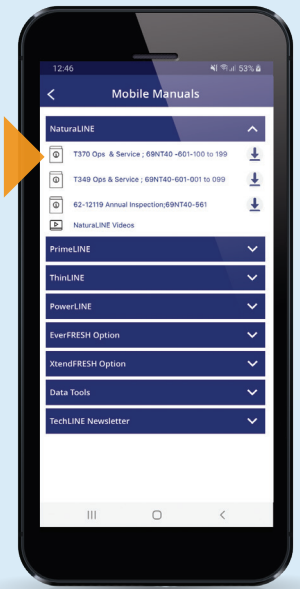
12:46

53%

Mobile Manuals

NaturaLINE

T370 Ops & Service ; 69NT40 -601-100 to 199

T349 Ops & Service ; 69NT40-601-001 to 099

62-12119 Annual Inspection;69NT40-561

NaturaLINE Videos

PrimeLINE

ThinLINE

PowerLINE

EverFRESH Option

XtendFRESH Option

Data Tools

TechLINE Newsletter